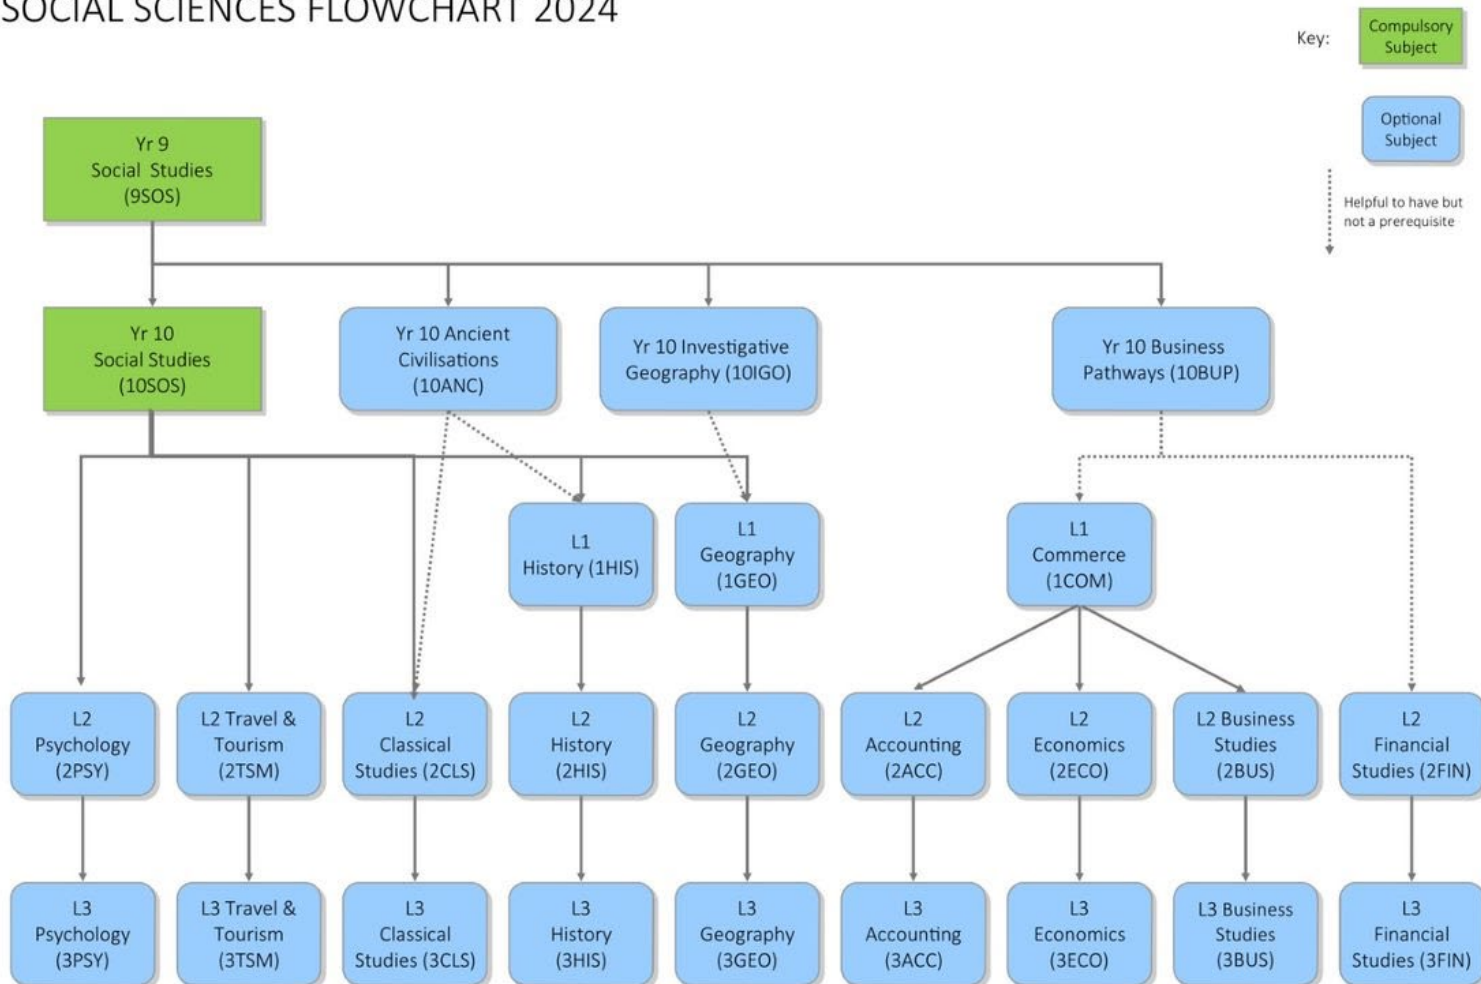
SOCIAL SCIENCES FLOWCHART 2024

Key: Compulsory Subject

Optional Subject

Helpful to have but not a prerequisite

Yr 9 Social Studies (9SOS)

Yr 10 Social Studies (10SOS)

Yr 10 Ancient Civilisations (10ANC)

Yr 10 Investigative Geography (10IGO)

Yr 10 Business Pathways (10BUP)

L1 History (1HIS)

L1 Geography (1GEO)

L1 Commerce (1COM)

L2 Psychology (2PSY)

L2 Travel & Tourism (2TSM)

L2 Classical Studies (2CLS)

L2 History (2HIS)

L2 Geography (2GEO)

L2 Accounting (2ACC)

L2 Economics (2ECO)

L2 Business Studies (2BUS)

L2 Financial Studies (2FIN)

L3 Psychology (3PSY)

L3 Travel & Tourism (3TSM)

L3 Classical Studies (3CLS)

L3 History (3HIS)

L3 Geography (3GEO)

L3 Accounting (3ACC)

L3 Economics (3ECO)

L3 Business Studies (3BUS)

L3 Financial Studies (3FIN)